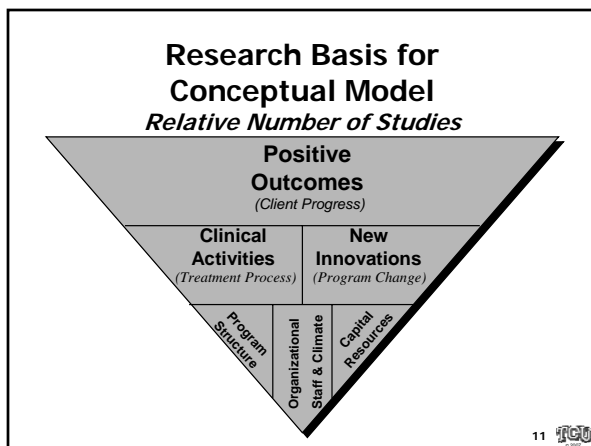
Research Basis for Conceptual Model
*Relative Number of Studies*

Positive Outcomes
*(Client Progress)*

Clinical Activities
*(Treatment Process)*

New Innovations
*(Program Change)*

Program Structure

Organizational

Staff & Climate

Capital Resources

11 TCU